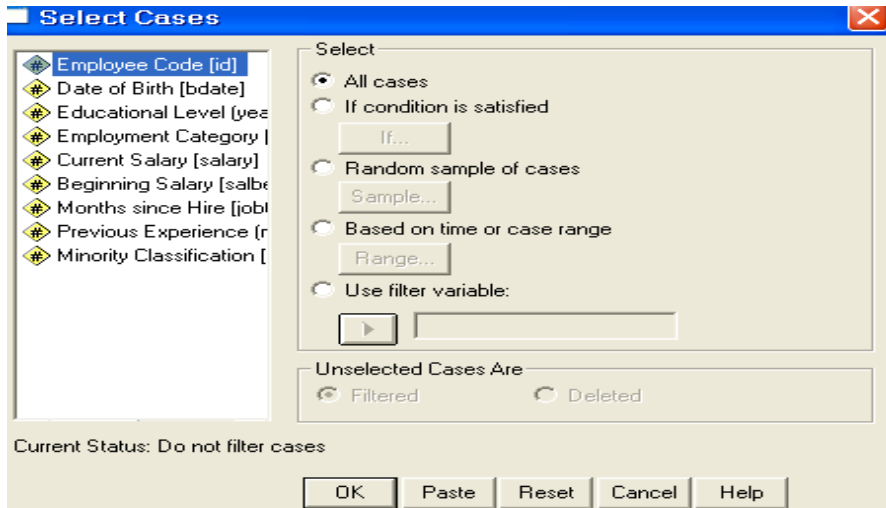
Select Cases

Employee Code [id]
Date of Birth [bdate]
Educational Level [yea
Employment Category [
Current Salary [salary]
Beginning Salary [salbe
Months since Hire [jobt
Previous Experience [r
Minority Classification [

Select
All cases
If condition is satisfied
If...
Random sample of cases
Sample...
Based on time or case range
Range...
Use filter variable:

Unselected Cases Are
Filtered
Deleted

Current Status: Do not filter cases

OK
Paste
Reset
Cancel
Help